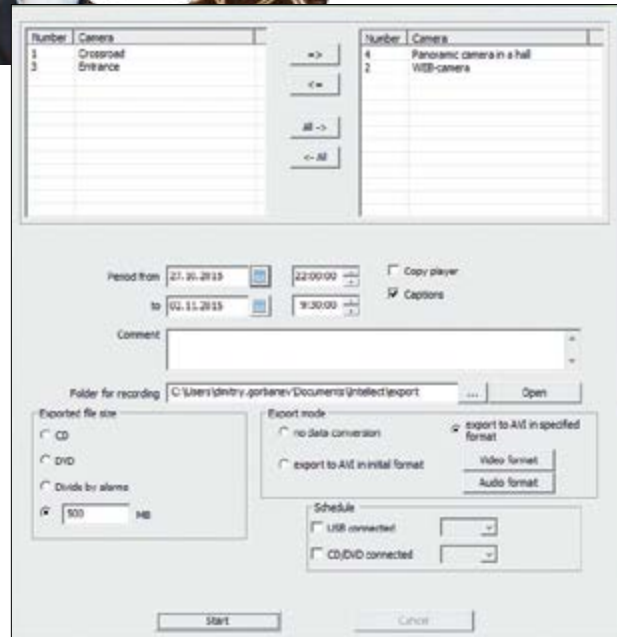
| Number | Camera |
|---|---|
| 1 | Crossroad |
| 3 | Entrance |

=>

<=

All ->

<- All

| Number | Camera |
|---|---|
| 4 | Panoramic camera in a hall |
| 2 | WEB-camera |

Period from 27.10.2015 22:00:00

to 02.11.2015 9:30:00

Copy player

Captions

Comment

Folder for recording C:\Users\dmitry.gorbenev\Documents\Intellect\export ... Open

Exported file size

CD

DVD

Divide by alarms

500 MB

Export mode

no data conversion

export to AVI in initial format

export to AVI in specified format

Video format

Audio format

Schedule

USB connected

CD/DVD connected

Start

Cancel